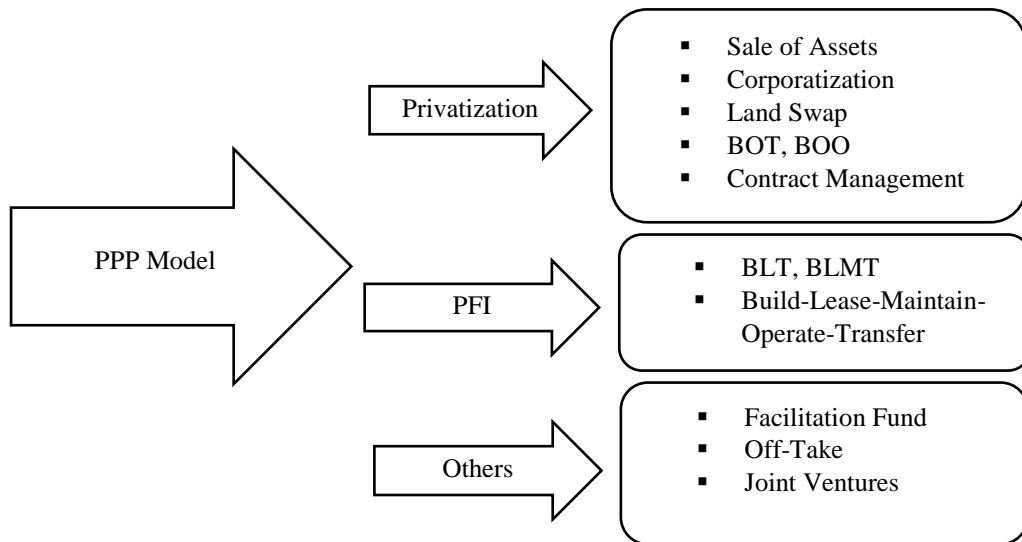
PPP Model

Privatization

- Sale of Assets
- Corporatization
- Land Swap
- BOT, BOO
- Contract Management

PFI

- BLT, BLMT
- Build-Lease-Maintain-Operate-Transfer

Others

- Facilitation Fund
- Off-Take
- Joint Ventures